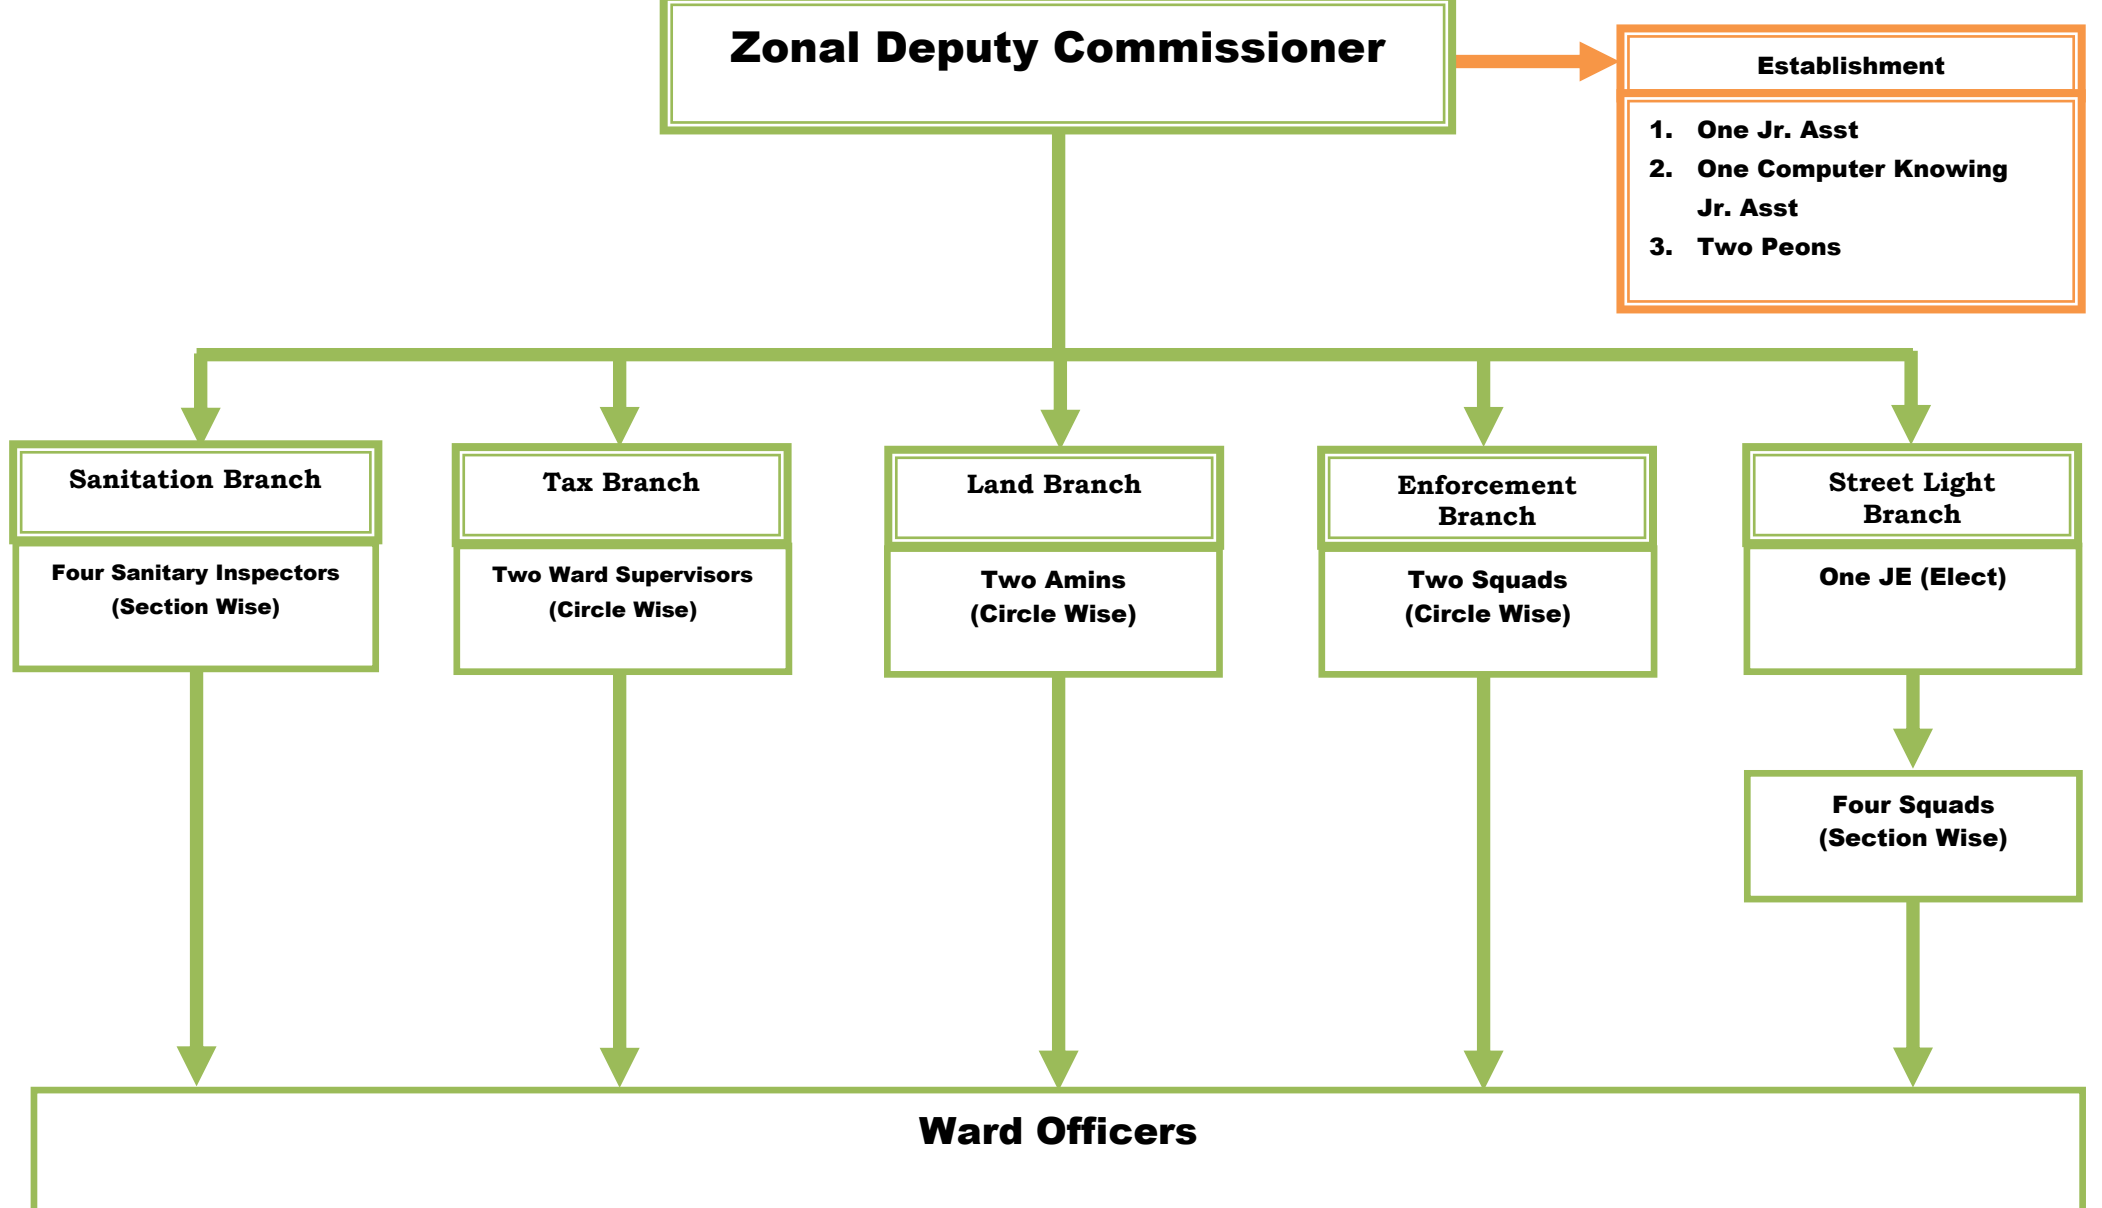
Zonal Deputy Commissioner

Establishment

1. One Jr. Asst
2. One Computer Knowing Jr. Asst
3. Two Peons

Sanitation Branch

Four Sanitary Inspectors (Section Wise)

Tax Branch

Two Ward Supervisors (Circle Wise)

Land Branch

Two Amins (Circle Wise)

Enforcement Branch

Two Squads (Circle Wise)

Street Light Branch

One JE (Elect)

Four Squads (Section Wise)

Ward Officers